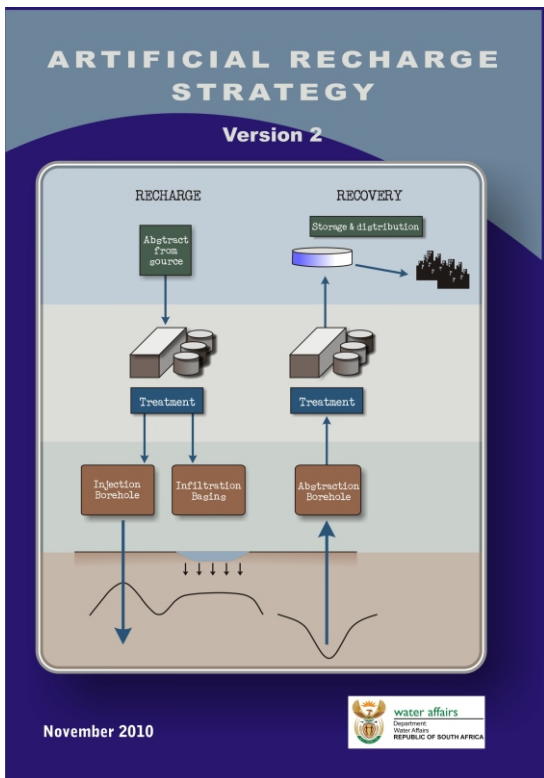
ARTIFICIAL RECHARGE STRATEGY

Version 2

RECHARGE

RECOVERY

Abstract from source

Storage & distribution

Treatment

Treatment

Injection Borehole

Infiltration Basins

Abstraction Borehole

November 2010

water affairs
Department:
Water Affairs
REPUBLIC OF SOUTH AFRICA